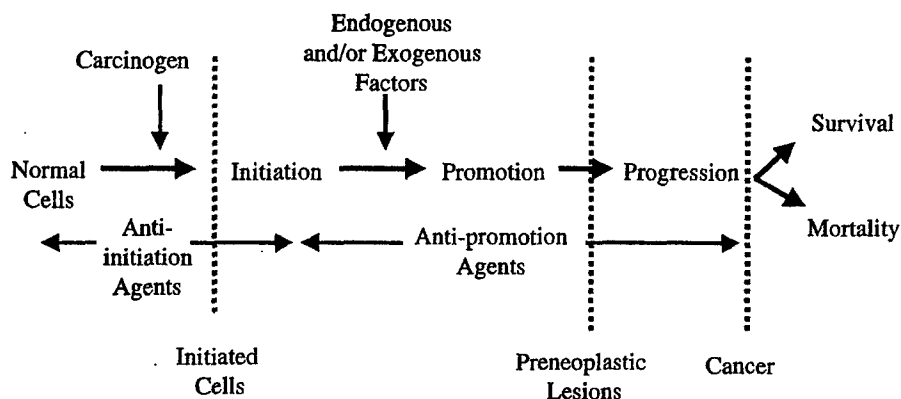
Carcinogen

Endogenous and/or Exogenous Factors

Normal Cells

Initiation

Promotion

Progression

Survival

Mortality

Anti-initiation Agents

Anti-promotion Agents

Initiated Cells

Preneoplastic Lesions

Cancer